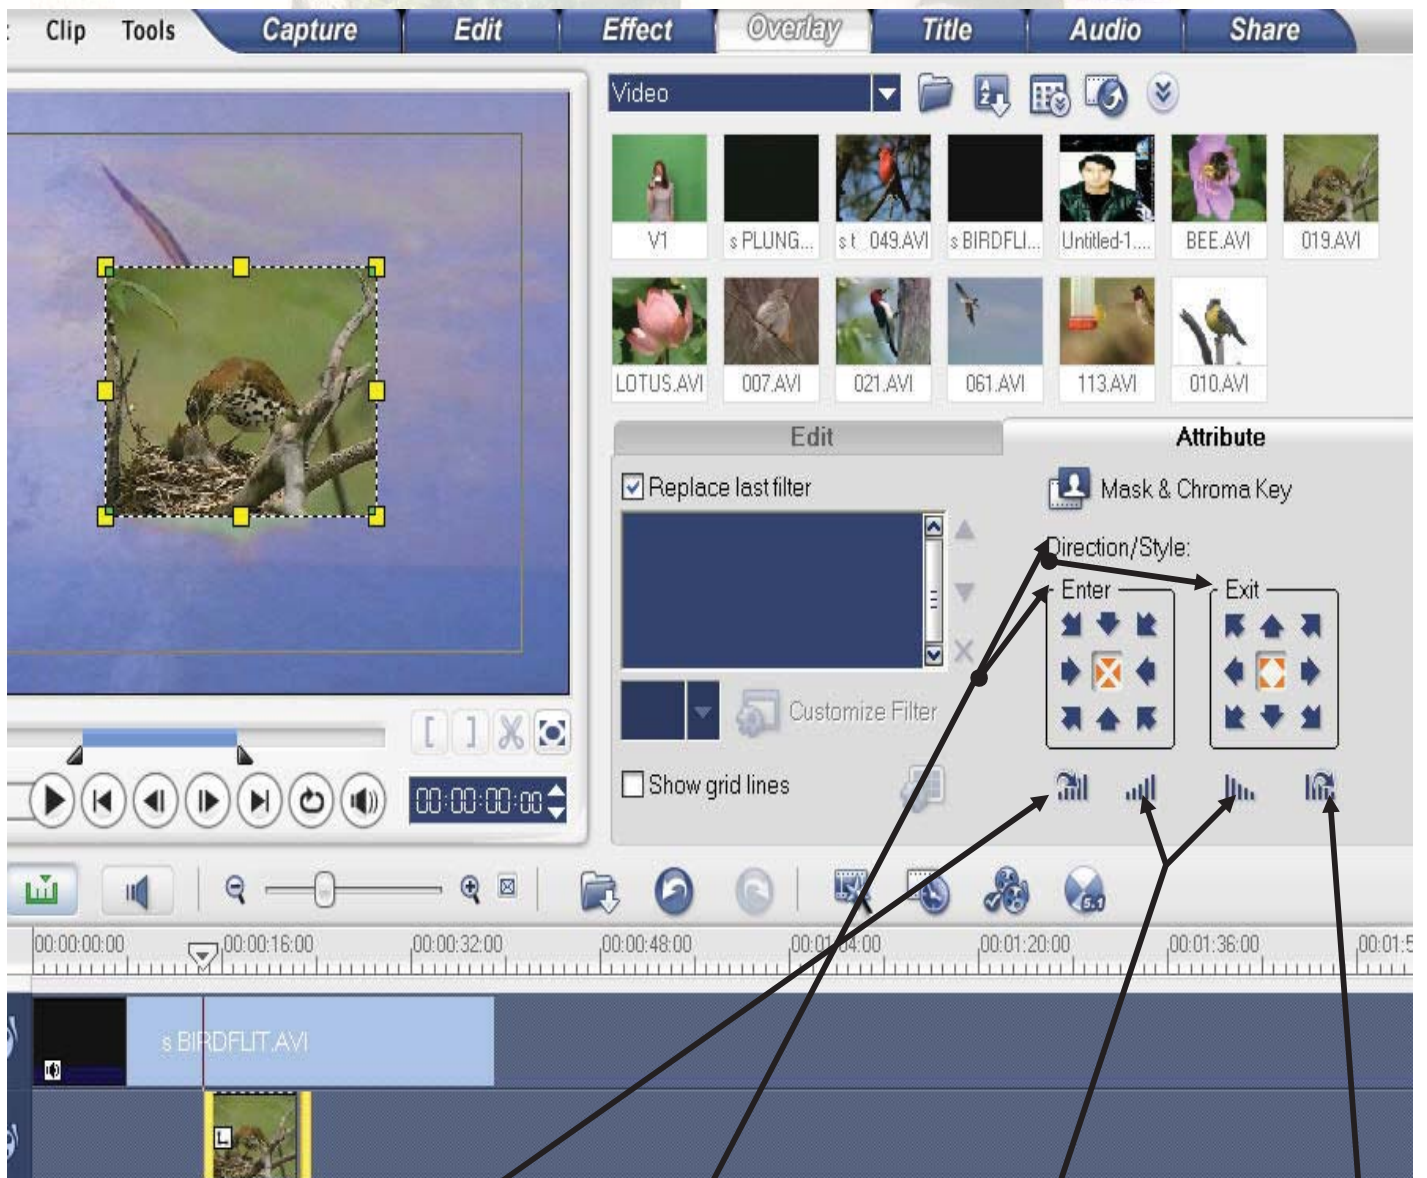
Clip Tools Capture Edit Effect Overlay Title Audio Share

Video

V1
s PLUNG...
s t 049.AVI
s BIRDFLI...
Untitled-1....
BEE.AVI
019.AVI
LOTUS.AVI
007.AVI
021.AVI
061.AVI
113.AVI
010.AVI

Edit
Attribute

Replace last filter
Mask & Chroma Key
Direction/Style:
Enter
Exit
Customize Filter
Show grid lines

00:00:00:00

00:00:00:00
00:00:16:00
00:00:32:00
00:00:48:00
00:01:04:00
00:01:20:00
00:01:36:00
00:01:5

s BIRDFLIT.AVI